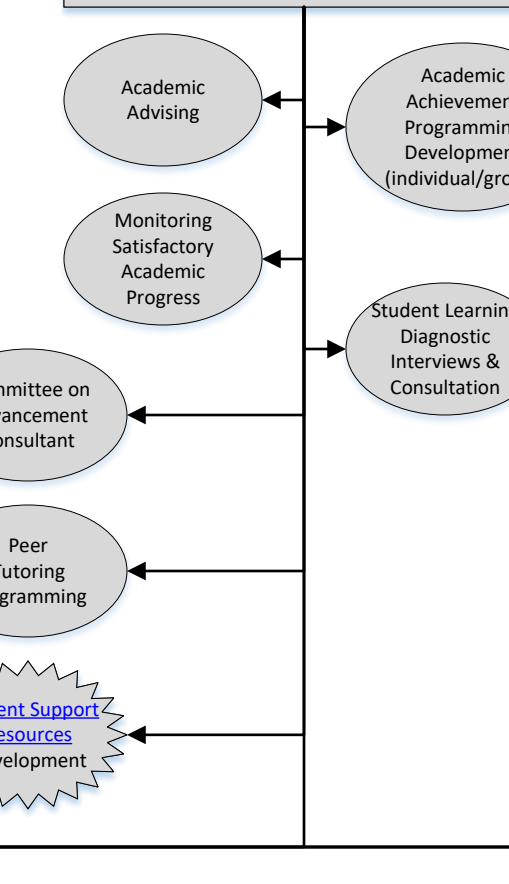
Academic Advising

Academic Achievemen Programmin Developmen (individual/gro

Monitoring Satisfactory Academic Progress

Student Learnin Diagnostic Interviews & Consultation

mmittee on ancement onsultant

Peer Tutoring gramming

ent Support esources velopment